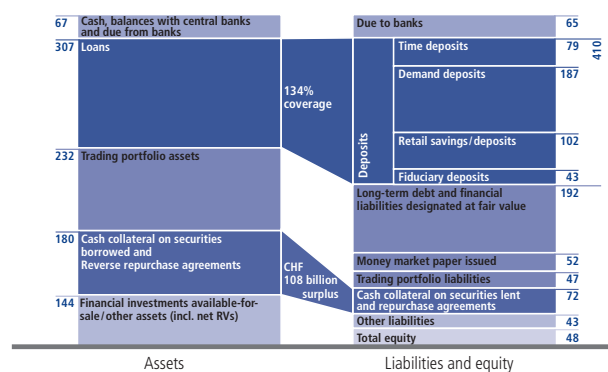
67 Cash, balances with central banks and due from banks

307 Loans

134% coverage

232 Trading portfolio assets

180 Cash collateral on securities borrowed and Reverse repurchase agreements

CHF 108 billion surplus

144 Financial investments available-for-sale/other assets (incl. net RVs)

Due to banks 65

Deposits

Time deposits 79

Demand deposits 187

Retail savings/deposits 102

Fiduciary deposits 43

410

Long-term debt and financial liabilities designated at fair value 192

Money market paper issued 52

Trading portfolio liabilities 47

Cash collateral on securities lent and repurchase agreements 72

Other liabilities 43

Total equity 48

Assets

Liabilities and equity